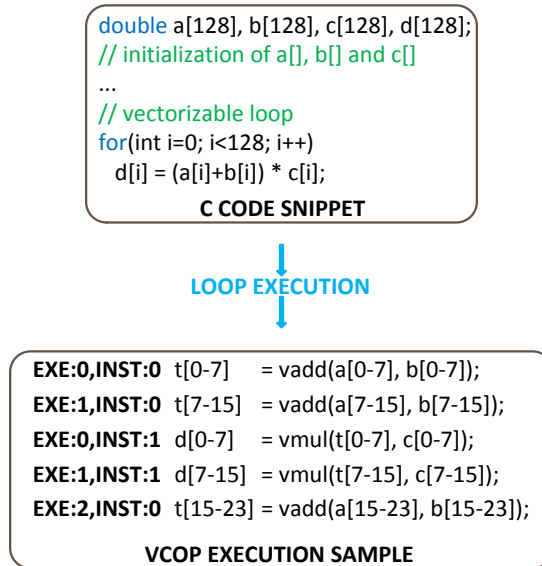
double a[128], b[128], c[128], d[128];
// initialization of a[], b[] and c[]
...
// vectorizable loop
for(int i=0; i<128; i++)
d[i] = (a[i]+b[i]) * c[i];

C CODE SNIPPET

LOOP EXECUTION

EXE:0,INST:0 t[0-7] = vadd(a[0-7], b[0-7]);
EXE:1,INST:0 t[7-15] = vadd(a[7-15], b[7-15]);
EXE:0,INST:1 d[0-7] = vmul(t[0-7], c[0-7]);
EXE:1,INST:1 d[7-15] = vmul(t[7-15], c[7-15]);
EXE:2,INST:0 t[15-23] = vadd(a[15-23], b[15-23]);

VCOP EXECUTION SAMPLE